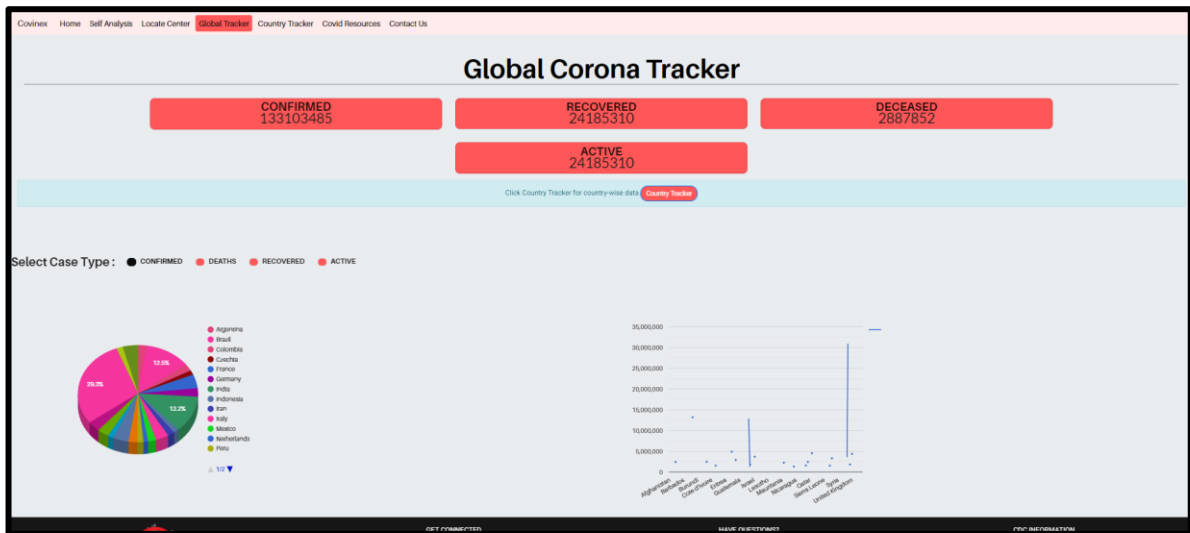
Covinex Home Self Analysis Locate Center Global Tracker Country Tracker Covid Resources Contact Us

Global Corona Tracker

CONFIRMED
133103485

RECOVERED
24185310

DECEASED
2887852

ACTIVE
24185310

Click Country Tracker for country-wise data Country Tracker

Select Case Type : CONFIRMED DEATHS RECOVERED ACTIVE

12.5%
29.3%
12.2%

Argentina
Brazil
Colombia
Czechia
France
Germany
India
Indonesia
Iran
Italy
Mexico
Netherlands
Peru

1/2

35,000,000
30,000,000
25,000,000
20,000,000
15,000,000
10,000,000
5,000,000
0

Afghanistan
Barbados
Burundi
Cote d'Ivoire
Eritrea
Guatemala
Israel
Lesotho
Mauritania
Nicaragua
Qatar
Sierra Leone
Syria
United Kingdom

GET CONNECTED
HAVE QUESTIONS?
CDC INFORMATION